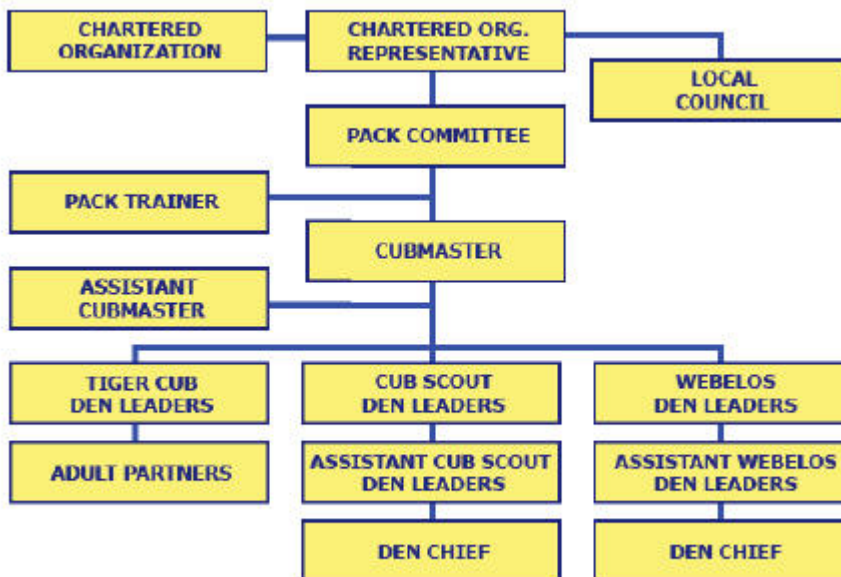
CHARTERED ORGANIZATION

CHARTERED ORG. REPRESENTATIVE

LOCAL COUNCIL

PACK COMMITTEE

PACK TRAINER

CUBMASTER

ASSISTANT CUBMASTER

TIGER CUB DEN LEADERS

CUB SCOUT DEN LEADERS

WEBELOS DEN LEADERS

ADULT PARTNERS

ASSISTANT CUB SCOUT DEN LEADERS

ASSISTANT WEBELOS DEN LEADERS

DEN CHIEF

DEN CHIEF